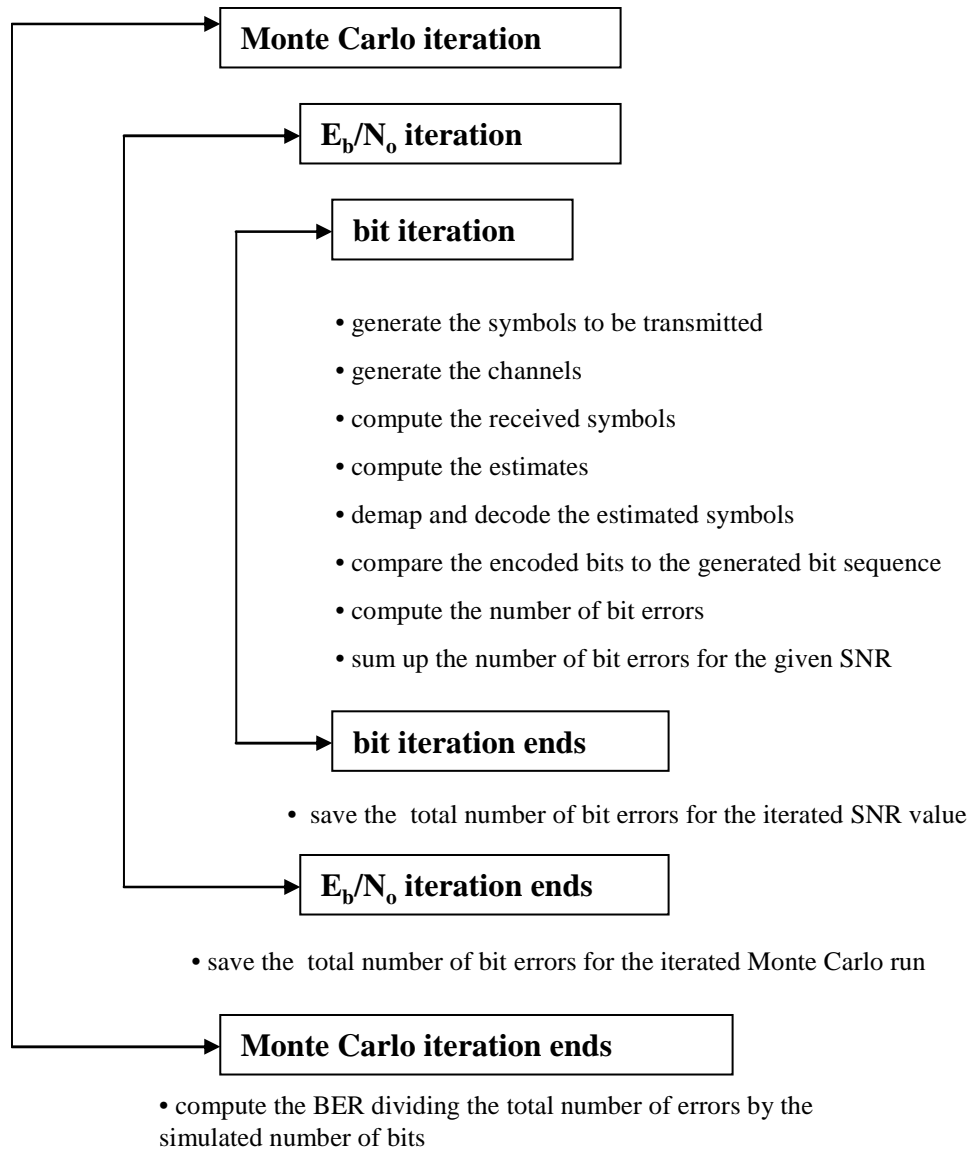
Monte Carlo iteration

$E_b/N_o$ iteration

bit iteration

• generate the symbols to be transmitted

• generate the channels

• compute the received symbols

• compute the estimates

• demap and decode the estimated symbols

• compare the encoded bits to the generated bit sequence

• compute the number of bit errors

• sum up the number of bit errors for the given SNR

bit iteration ends

• save the total number of bit errors for the iterated SNR value

$E_b/N_o$ iteration ends

• save the total number of bit errors for the iterated Monte Carlo run

Monte Carlo iteration ends

• compute the BER dividing the total number of errors by the simulated number of bits